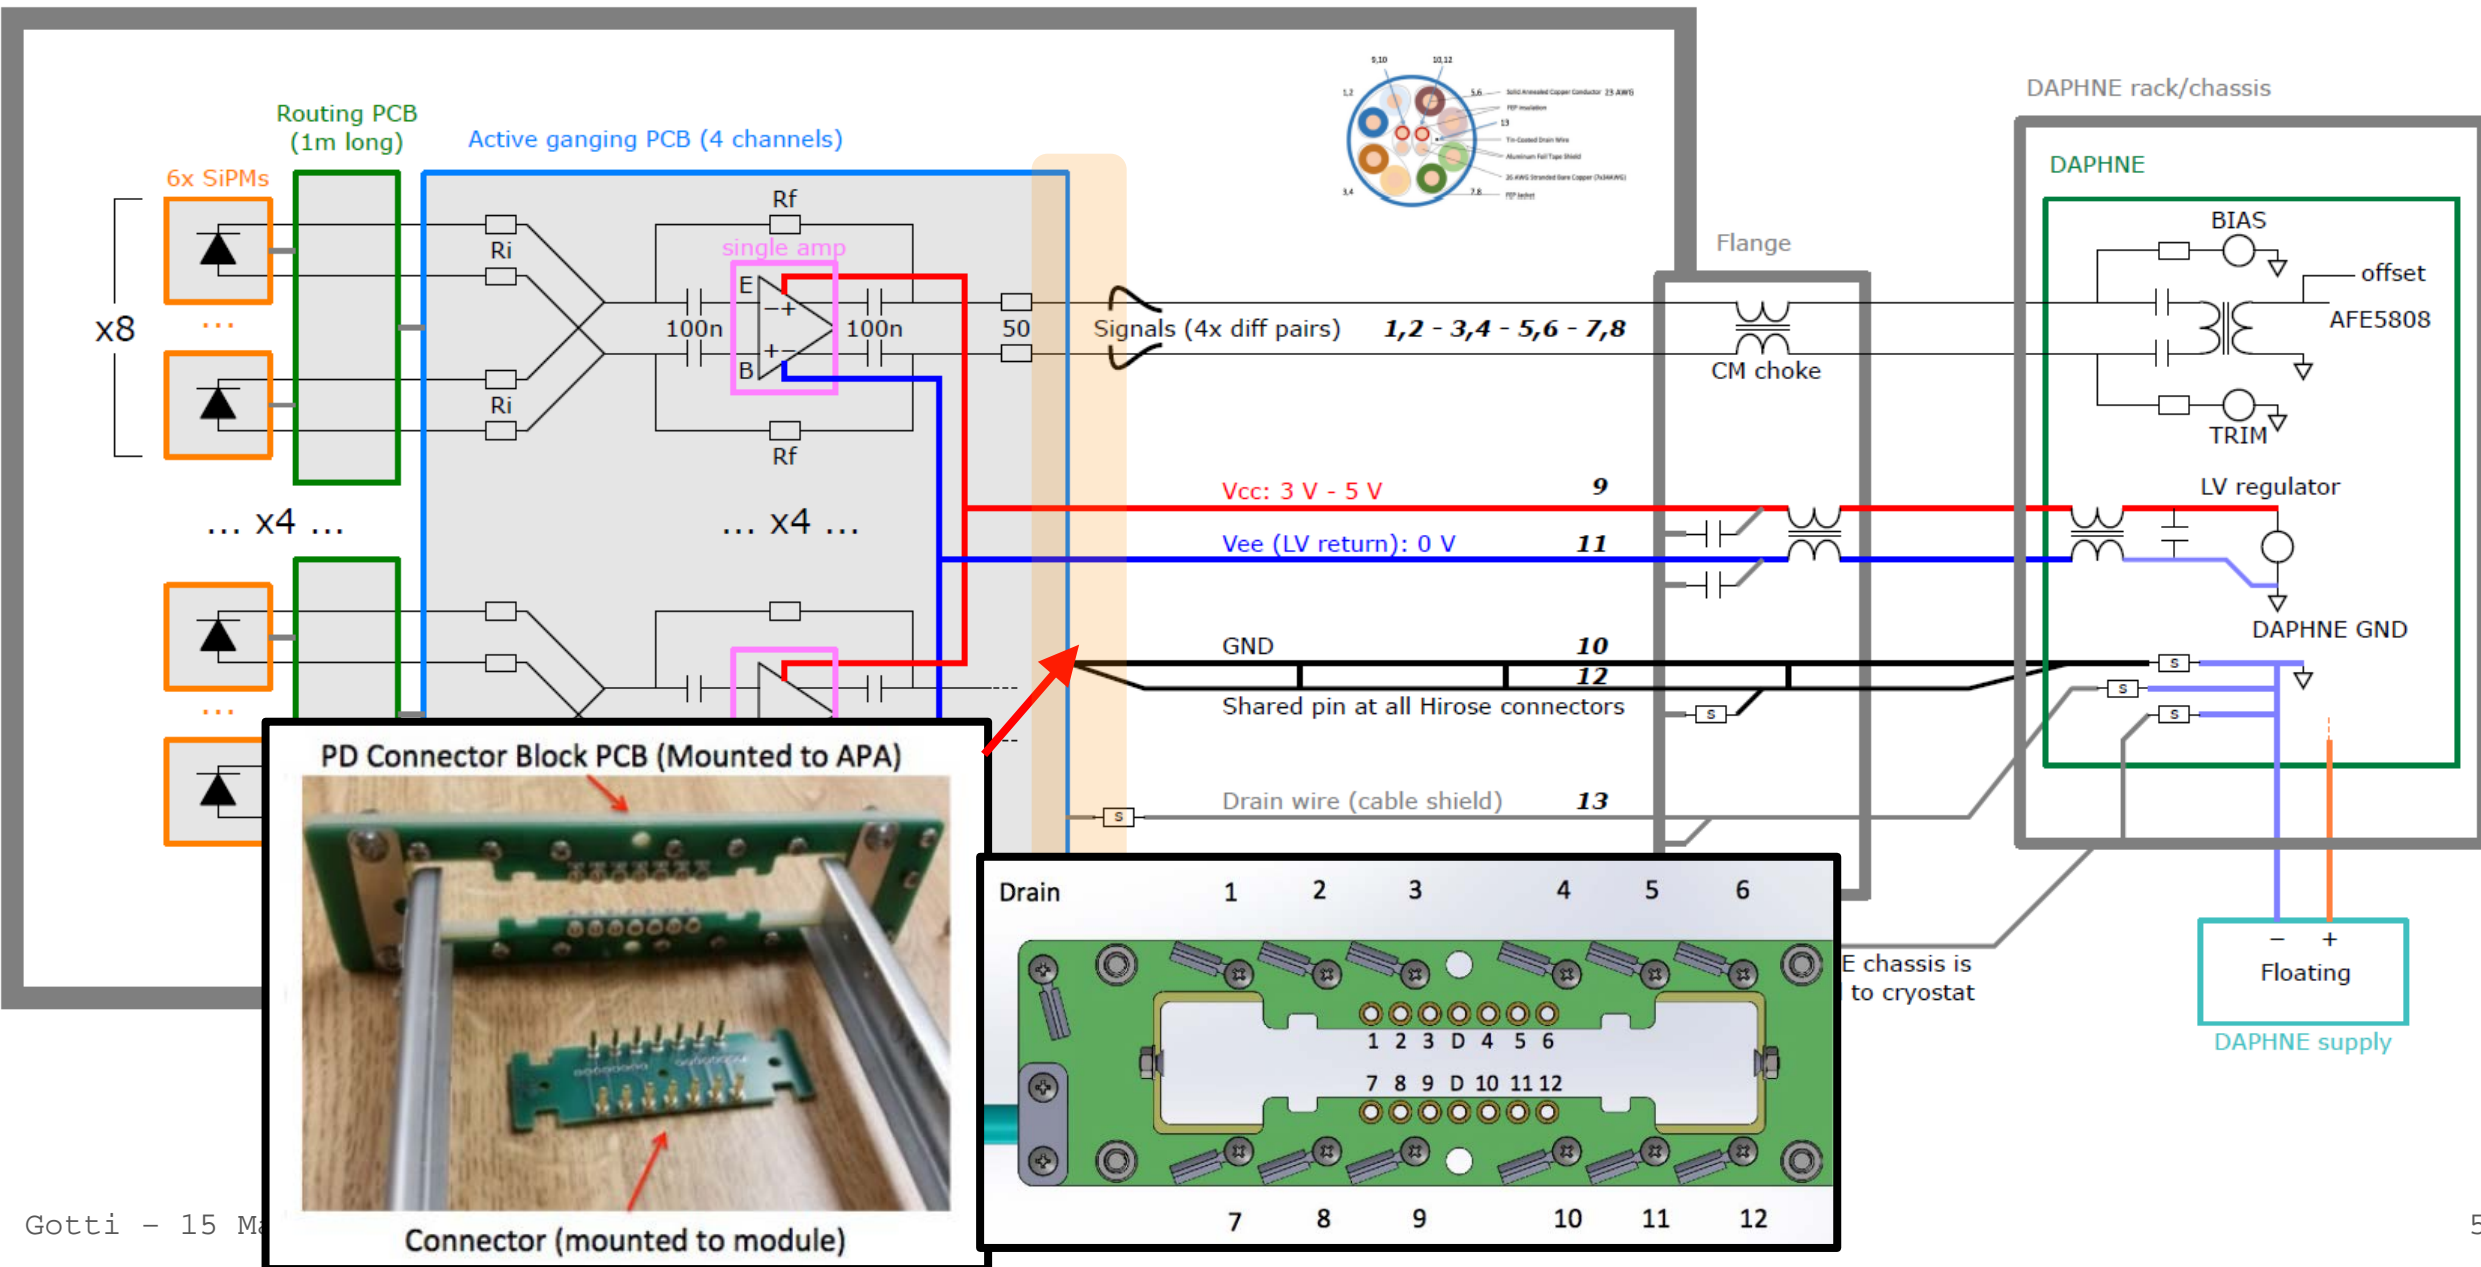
DAPHNE rack/chassis

Routing PCB (1m long)

Active ganging PCB (4 channels)

6x SiPMs

DAPHNE

Rf

Ri

single amp

E

B

100n

100n

50

Signals (4x diff pairs)

1,2 - 3,4 - 5,6 - 7,8

Flange

CM choke

BIAS

offset

AFE5808

TRIM

x8

Ri

Rf

... x4 ...

... x4 ...

Vcc: 3 V - 5 V

9

Vee (LV return): 0 V

11

LV regulator

DAPHNE GND

GND

10

12

Shared pin at all Hirose connectors

S

S

S

S

Drain wire (cable shield)

13

S

PD Connector Block PCB (Mounted to APA)

Connector (mounted to module)

Drain 1 2 3 4 5 6

1 2 3 D 4 5 6

7 8 9 D 10 11 12

7 8 9 10 11 12

E chassis is
to cryostat

− +
Floating

DAPHNE supply

Gotti – 15 Ma

5